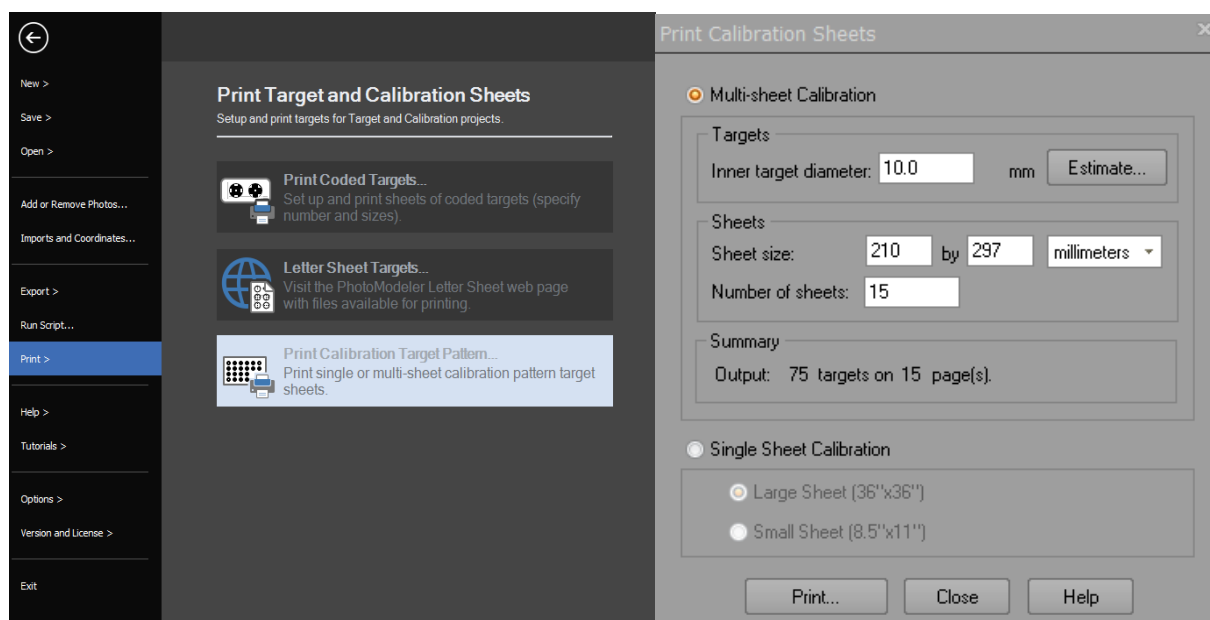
New >
Save >
Open >
Add or Remove Photos...
Imports and Coordinates...
Export >
Run Script...
Print >
Help >
Tutorials >
Options >
Version and License >
Exit

Print Target and Calibration Sheets
Setup and print targets for Target and Calibration projects.

Print Coded Targets...
Set up and print sheets of coded targets (specify number and sizes).

Letter Sheet Targets...
Visit the PhotoModeler Letter Sheet web page with files available for printing.

Print Calibration Target Pattern...
Print single or multi-sheet calibration pattern target sheets.

Print Calibration Sheets

Multi-sheet Calibration
Targets
Inner target diameter: 10.0 mm Estimate...
Sheets
Sheet size: 210 by 297 millimeters
Number of sheets: 15
Summary
Output: 75 targets on 15 page(s).

Single Sheet Calibration
Large Sheet (36"x36")
Small Sheet (8.5"x11")

Print... Close Help